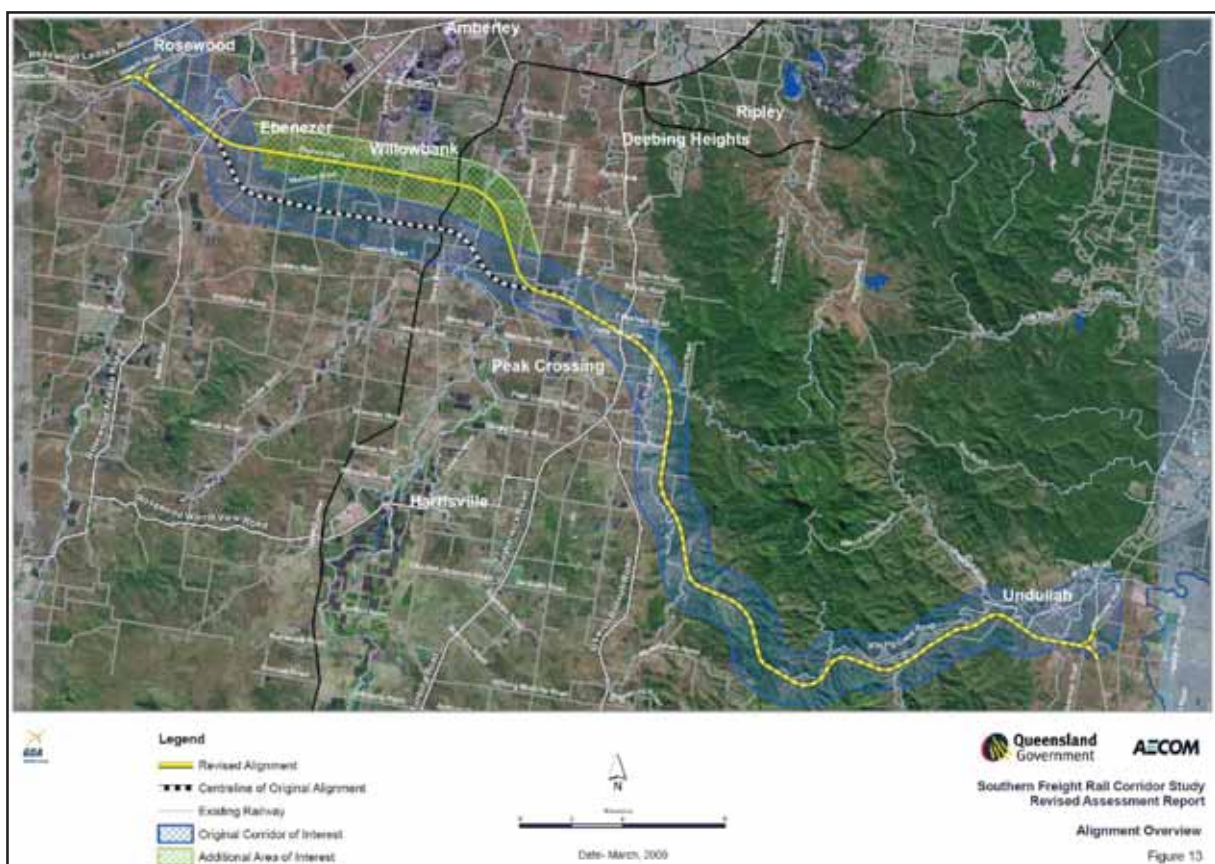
Rosewood
Amberley
Ripley
Ebenezer
Willowbank
Deebing Heights
Peak Crossing
Harrisville
Undullah

Legend
Revised Alignment
Centreline of Original Alignment
Existing Railway
Original Corridor of Interest
Additional Area of Interest

N

Date- March, 2009

Queensland Government
AECOM

Southern Freight Rail Corridor Study
Revised Assessment Report

Alignment Overview

Figure 13